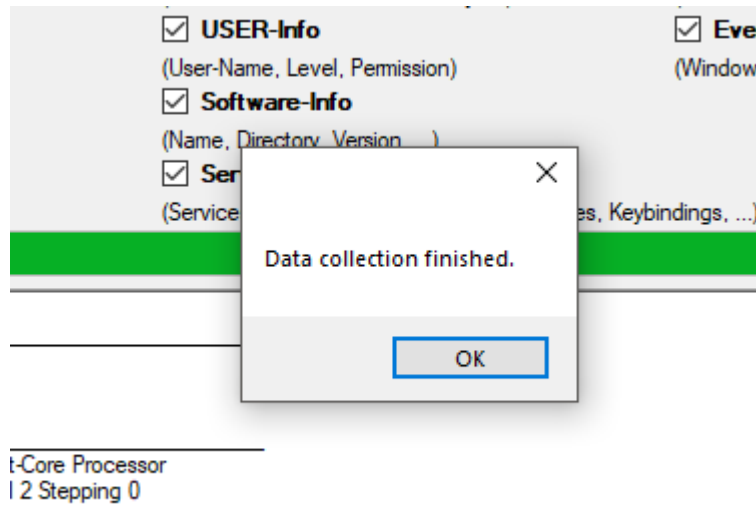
☑ USER-Info
(User-Name, Level, Permission)
☑ Software-Info
(Name, Directory, Version, ...)
☑ Ser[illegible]
(Service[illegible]

☑ Eve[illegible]
(Window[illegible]
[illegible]es, Keybindings, ...)

Data collection finished.

OK

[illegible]t-Core Processor
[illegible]l 2 Stepping 0